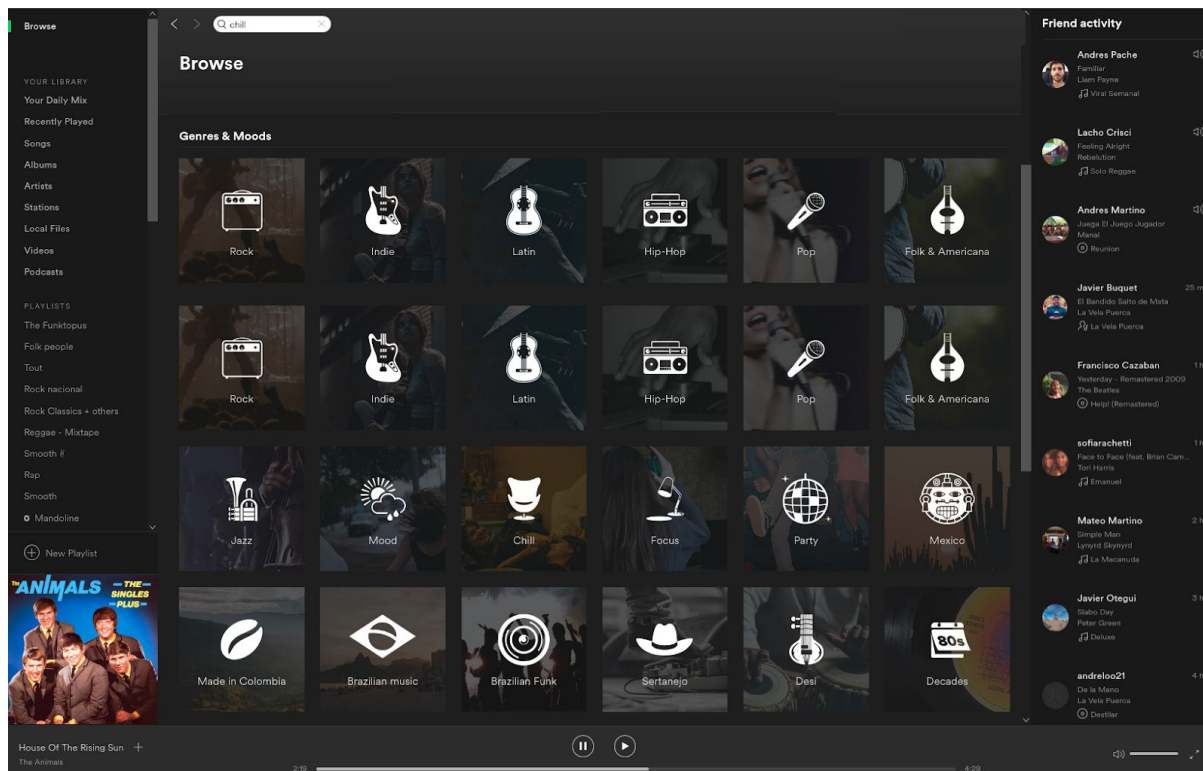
Browse

YOUR LIBRARY
Your Daily Mix
Recently Played
Songs
Albums
Artists
Stations
Local Files
Videos
Podcasts

PLAYLISTS
The Funktopus
Folk people
Tout
Rock nacional
Rock Classics + others
Reggae - Mixtape
Smooth
Rap
Smooth
Mandoline

New Playlist

ANIMALS THE SINGLES PLUS

House Of The Rising Sun
The Animals

chill

Browse

Genres & Moods

Rock
Indie
Latin
Hip-Hop
Pop
Folk & Americana
Rock
Indie
Latin
Hip-Hop
Pop
Folk & Americana
Jazz
Mood
Chill
Focus
Party
Mexico
Made in Colombia
Brazilian music
Brazilian Funk
Sertanejo
Desi
80s
Decades

Friend activity

Andres Pache
Familiar
Liam Payne
Viral Semanal

Lacho Crisci
Feeling Alright
Rebelution
Solo Reggae

Andres Martino
Juega El Juego Jugador
Maná
Reunion

Javier Buquet
El Bandido Salto de Mata
La Vela Puerca
La Vela Puerca

Francisco Cazaban
Yesterday - Remastered 2009
The Beatles
Help! (Remastered)

sofiarachetti
Face to Face (feat. Brian Cam...
Tori Harris
Emanuel

Mateo Martino
Simple Man
Lynyrd Skynyrd
La Macanuda

Javier Otegui
Slabo Day
Peter Green
Deluxe

andreloo21
De la Mano
La Vela Puerca
Destilar

2:19
4:29